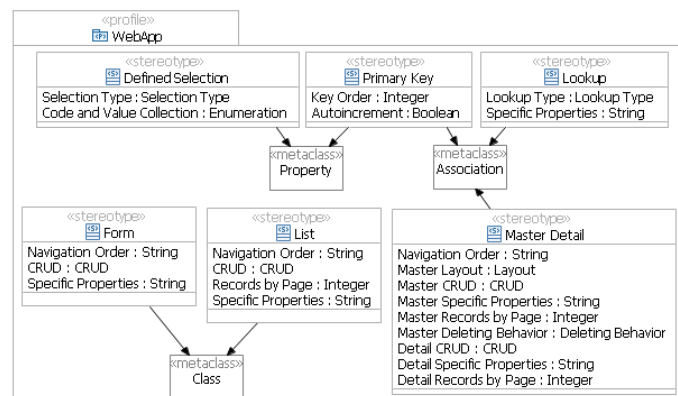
«profile»
WebApp

«stereotype»
Defined Selection
Selection Type : Selection Type
Code and Value Collection : Enumeration

«stereotype»
Primary Key
Key Order : Integer
Autoincrement : Boolean

«stereotype»
Lookup
Lookup Type : Lookup Type
Specific Properties : String

«metaclass»
Property

«metaclass»
Association

«stereotype»
Form
Navigation Order : String
CRUD : CRUD
Specific Properties : String

«stereotype»
List
Navigation Order : String
CRUD : CRUD
Records by Page : Integer
Specific Properties : String

«stereotype»
Master Detail
Navigation Order : String
Master Layout : Layout
Master CRUD : CRUD
Master Specific Properties : String
Master Records by Page : Integer
Master Deleting Behavior : Deleting Behavior
Detail CRUD : CRUD
Detail Specific Properties : String
Detail Records by Page : Integer

«metaclass»
Class